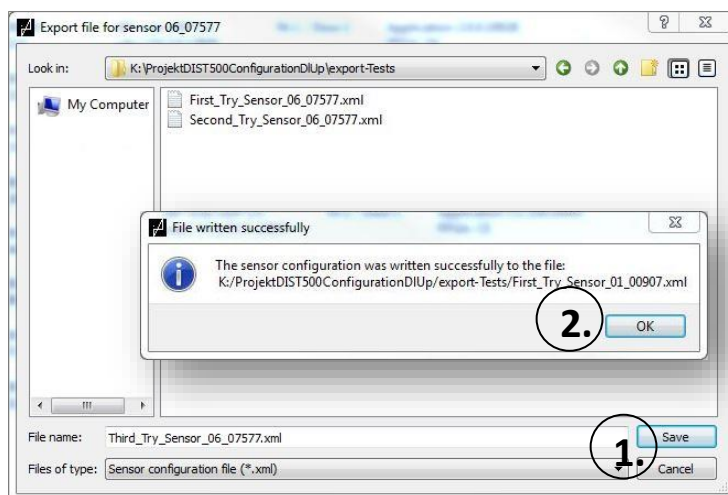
Export file for sensor 06_07577

Look in: K:\ProjektDIST500ConfigurationDlUp\export-Tests

My Computer

First_Try_Sensor_06_07577.xml
Second_Try_Sensor_06_07577.xml

File written successfully

The sensor configuration was written successfully to the file:
K:/ProjektDIST500ConfigurationDlUp/export-Tests/First_Try_Sensor_01_00907.xml

2.

OK

File name: Third_Try_Sensor_06_07577.xml

Save

Files of type: Sensor configuration file (*.xml)

1.

Cancel